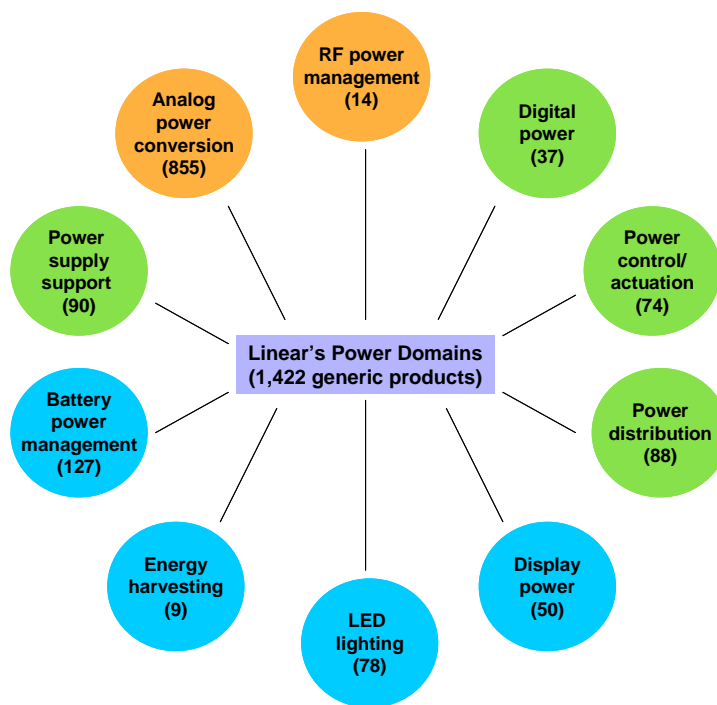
Linear’s Power Domains
(1,422 generic products)

RF power management
(14)

Digital power
(37)

Power control/ actuation
(74)

Power distribution
(88)

Display power
(50)

LED lighting
(78)

Energy harvesting
(9)

Battery power management
(127)

Power supply support
(90)

Analog power conversion
(855)